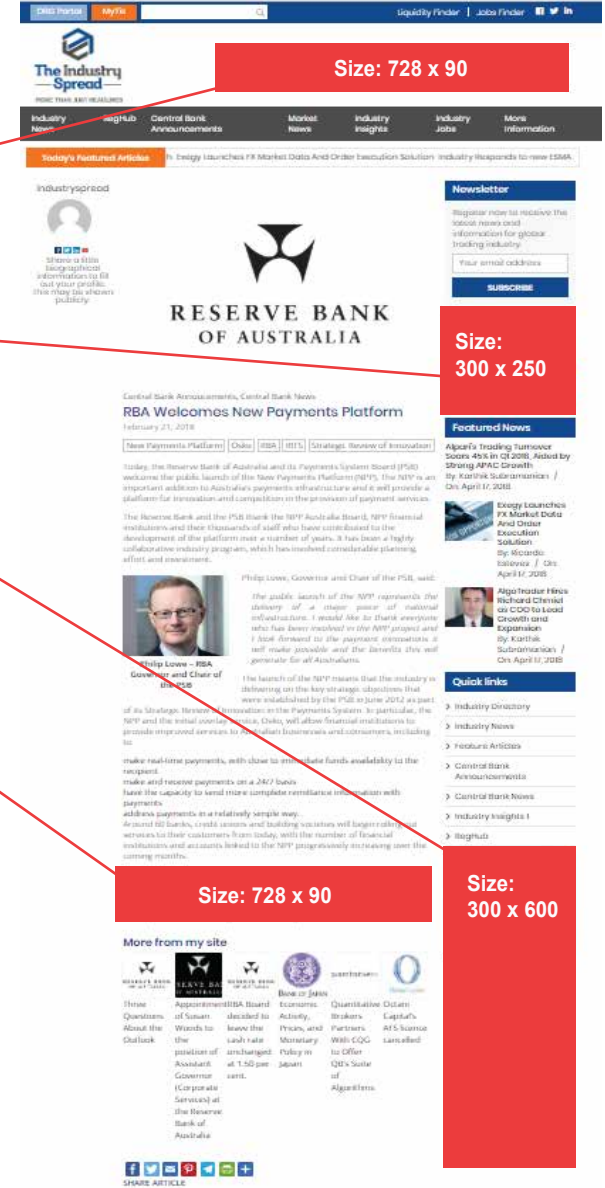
DBG Portal MyTIS Liquidity Finder | Jobs Finder

The Industry Spread
MORE THAN JUST MEASURES

Size: 728 x 90

Industry News | RegHub | Central Bank Announcements | Market News | Industry Insights | Industry Jobs | More Information

Today's Featured Articles | Exegy Launches FX Market Data And Order Execution Solution Industry Responds to new ESMA

industryspread

Share a little biographical information to fill out your profile. This may be shown publicly.

RESERVE BANK OF AUSTRALIA

Size: 300 x 250

Central Bank Announcements, Central Bank News

RBA Welcomes New Payments Platform

February 21, 2018

New Payments Platform | Osko | RBA | RITS | Strategic Review of Innovation

Today, the Reserve Bank of Australia and its Payments System Board (PSB) welcome the public launch of the New Payments Platform (NPP). The NPP is an important addition to Australia's payments infrastructure and it will provide a platform for innovation and competition in the provision of payment services.

The Reserve Bank and the PSB thank the NPP Australia Board, NPP financial institutions and their thousands of staff who have contributed to the development of the platform over a number of years. It has been a highly collaborative industry program, which has involved considerable planning, effort and investment.

Philip Lowe, Governor and Chair of the PSB, said:

The public launch of the NPP represents the delivery of a major piece of national infrastructure. I would like to thank everyone who has been involved in the NPP project and I look forward to the payment innovations it will make possible and the benefits this will generate for all Australians.

Philip Lowe – RBA Governor and Chair of the PSB

The launch of the NPP means that the industry is delivering on the key strategic objectives that were established by the PSB in June 2012 as part of its Strategic Review of Innovation in the Payments System. In particular, the NPP and the initial overlay service, Osko, will allow financial institutions to provide improved services to Australian businesses and consumers, including to:

make real-time payments, with close to immediate funds availability to the recipient
make and receive payments on a 24/7 basis
have the capacity to send more complete remittance information with payments
address payments in a relatively simple way.
Around 60 banks, credit unions and building societies will begin rolling out services to their customers from today, with the number of financial institutions and accounts linked to the NPP progressively increasing over the coming months.

Size: 728 x 90

More from my site

Three Questions About the Outlook
Appointment of Susan Woods to the position of Assistant Governor (Corporate Services) at the Reserve Bank of Australia
RBA Board decided to leave the cash rate unchanged at 1.50 per cent.
Bank of Japan Economic Activity, Prices, and Monetary Policy in Japan
Quantitative Brokers Partners With CQG to Offer QB's Suite of Algorithms
Ocean Capital's AFS licence cancelled

SHARE ARTICLE

Newsletter

Register now to receive the latest news and information for global trading industry.

Your email address

SUBSCRIBE

Featured News

Algoriz's Trading Turnover Soars 45% in Q1 2018, Aided by Strong APAC Growth
By: Karthik Subramanian / On: April 17, 2018

Exegy Launches FX Market Data And Order Execution Solution
By: Ricardo Esteves / On: April 17, 2018

AlgoTrader Hires Richard Chmiel as COO to Lead Growth and Expansion
By: Karthik Subramanian / On: April 17, 2018

Quick links

Industry Directory
Industry News
Feature Articles
Central Bank Announcements
Central Bank News
Industry Insights 1
RegHub

Size: 300 x 600